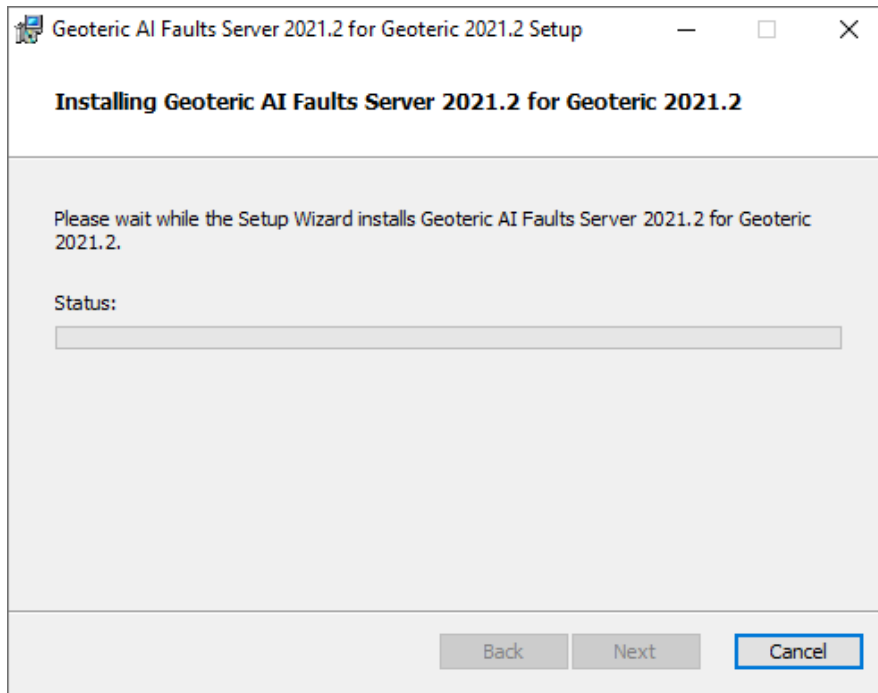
Geoteric AI Faults Server 2021.2 for Geoteric 2021.2 Setup

Installing Geoteric AI Faults Server 2021.2 for Geoteric 2021.2

Please wait while the Setup Wizard installs Geoteric AI Faults Server 2021.2 for Geoteric 2021.2.

Status:

Back Next Cancel